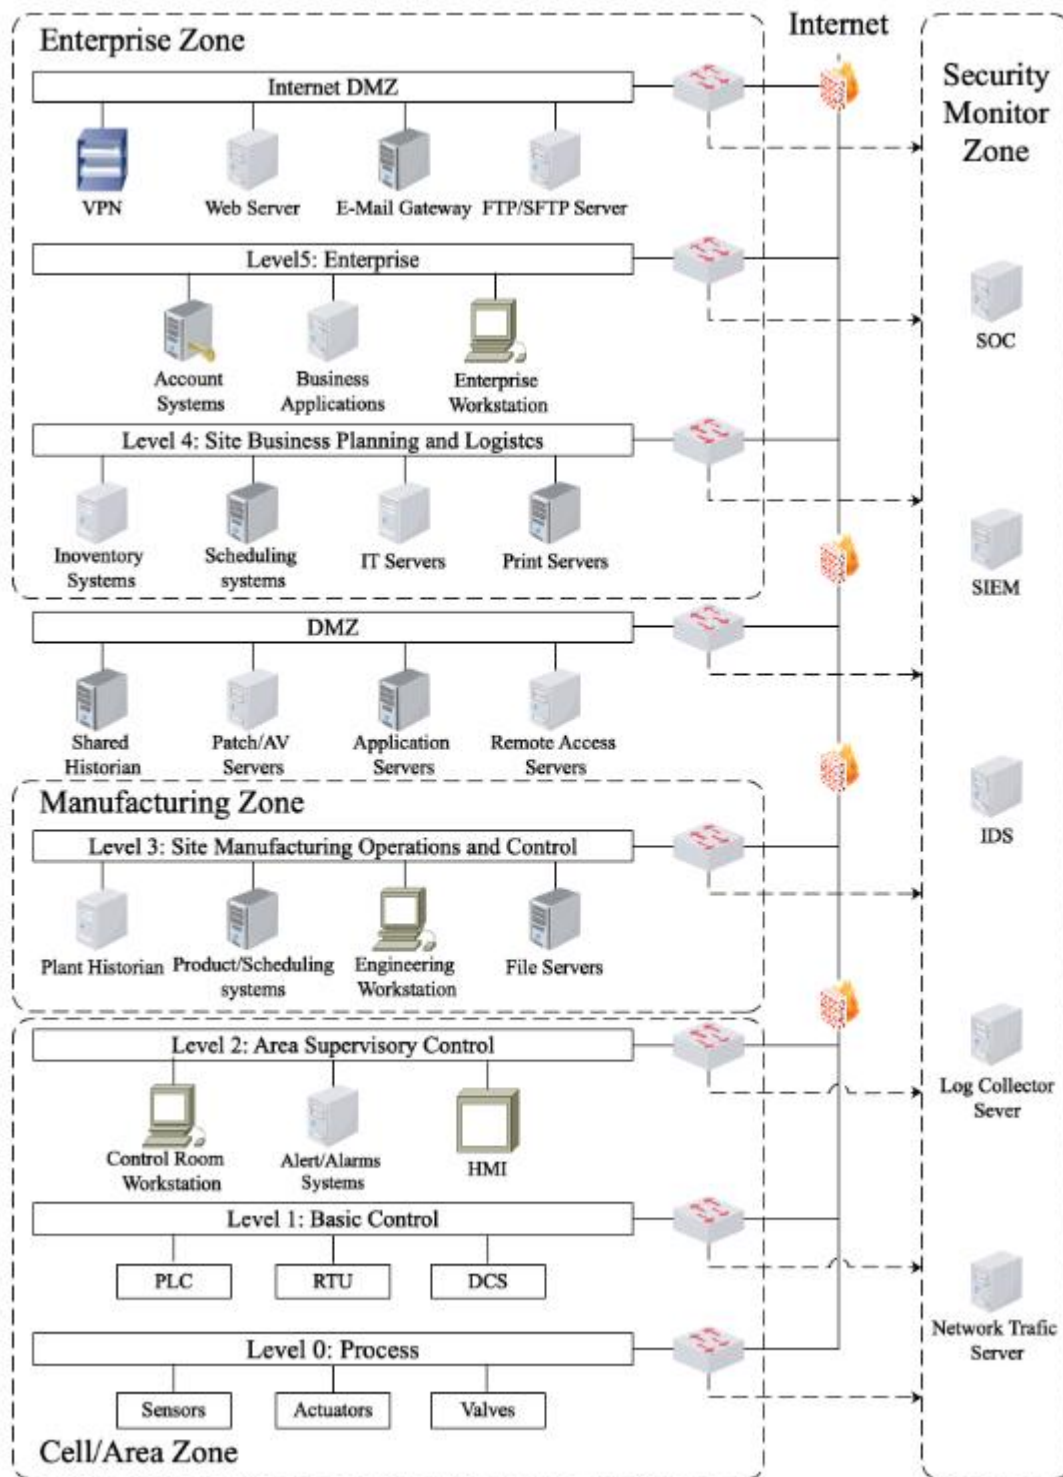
Enterprise Zone

Internet

Security Monitor Zone

Internet DMZ

VPN

Web Server

E-Mail Gateway

FTP/SFTP Server

Level5: Enterprise

Account Systems

Business Applications

Enterprise Workstation

SOC

Level 4: Site Business Planning and Logistcs

Inoventory Systems

Scheduling systems

IT Servers

Print Servers

SIEM

DMZ

Shared Historian

Patch/AV Servers

Application Servers

Remote Access Servers

Manufacturing Zone

IDS

Level 3: Site Manufacturing Operations and Control

Plant Historian

Product/Scheduling systems

Engineering Workstation

File Servers

Level 2: Area Supervisory Control

Log Collector Sever

Control Room Workstation

Alert/Alarms Systems

HMI

Level 1: Basic Control

PLC

RTU

DCS

Network Trafic Server

Level 0: Process

Sensors

Actuators

Valves

Cell/Area Zone